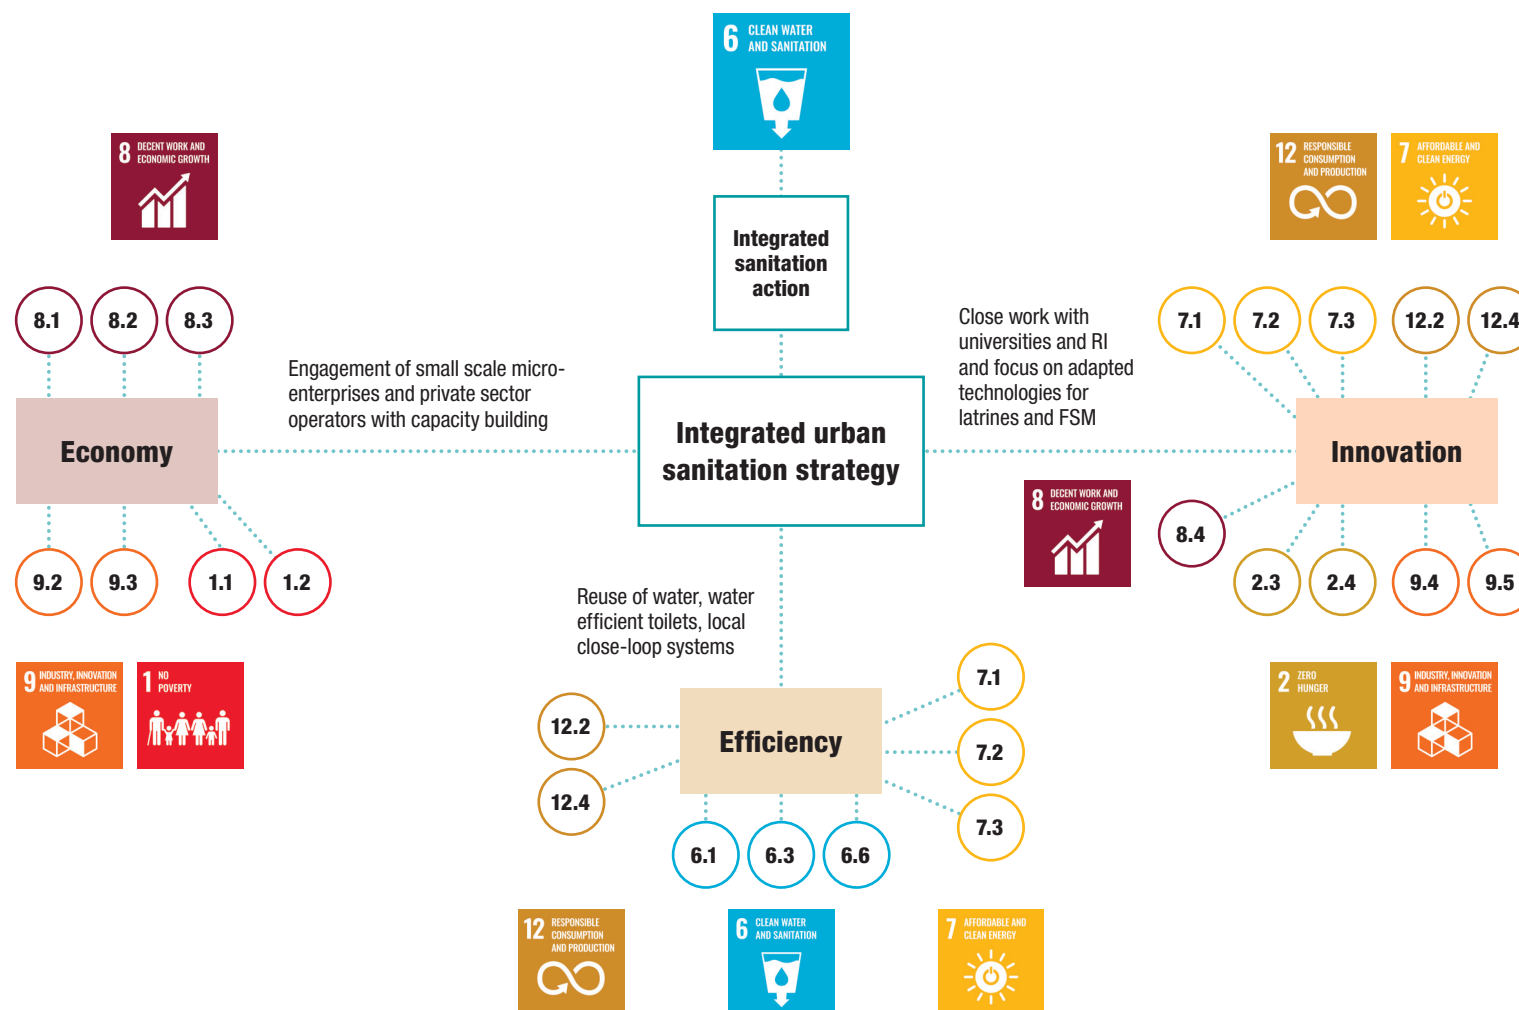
6 CLEAN WATER AND SANITATION

Integrated sanitation action

8 DECENT WORK AND ECONOMIC GROWTH

12 RESPONSIBLE CONSUMPTION AND PRODUCTION

7 AFFORDABLE AND CLEAN ENERGY

8.1 8.2 8.3

Economy

9.2 9.3 1.1 1.2

Engagement of small scale micro-enterprises and private sector operators with capacity building

Integrated urban sanitation strategy

Close work with universities and RI and focus on adapted technologies for latrines and FSM

7.1 7.2 7.3 12.2 12.4

Innovation

8 DECENT WORK AND ECONOMIC GROWTH

8.4

2.3 2.4 9.4 9.5

9 INDUSTRY, INNOVATION AND INFRASTRUCTURE

1 NO POVERTY

Reuse of water, water efficient toilets, local close-loop systems

12.2

12.4

Efficiency

7.1

7.2

7.3

6.1 6.3 6.6

2 ZERO HUNGER

9 INDUSTRY, INNOVATION AND INFRASTRUCTURE

12 RESPONSIBLE CONSUMPTION AND PRODUCTION

6 CLEAN WATER AND SANITATION

7 AFFORDABLE AND CLEAN ENERGY